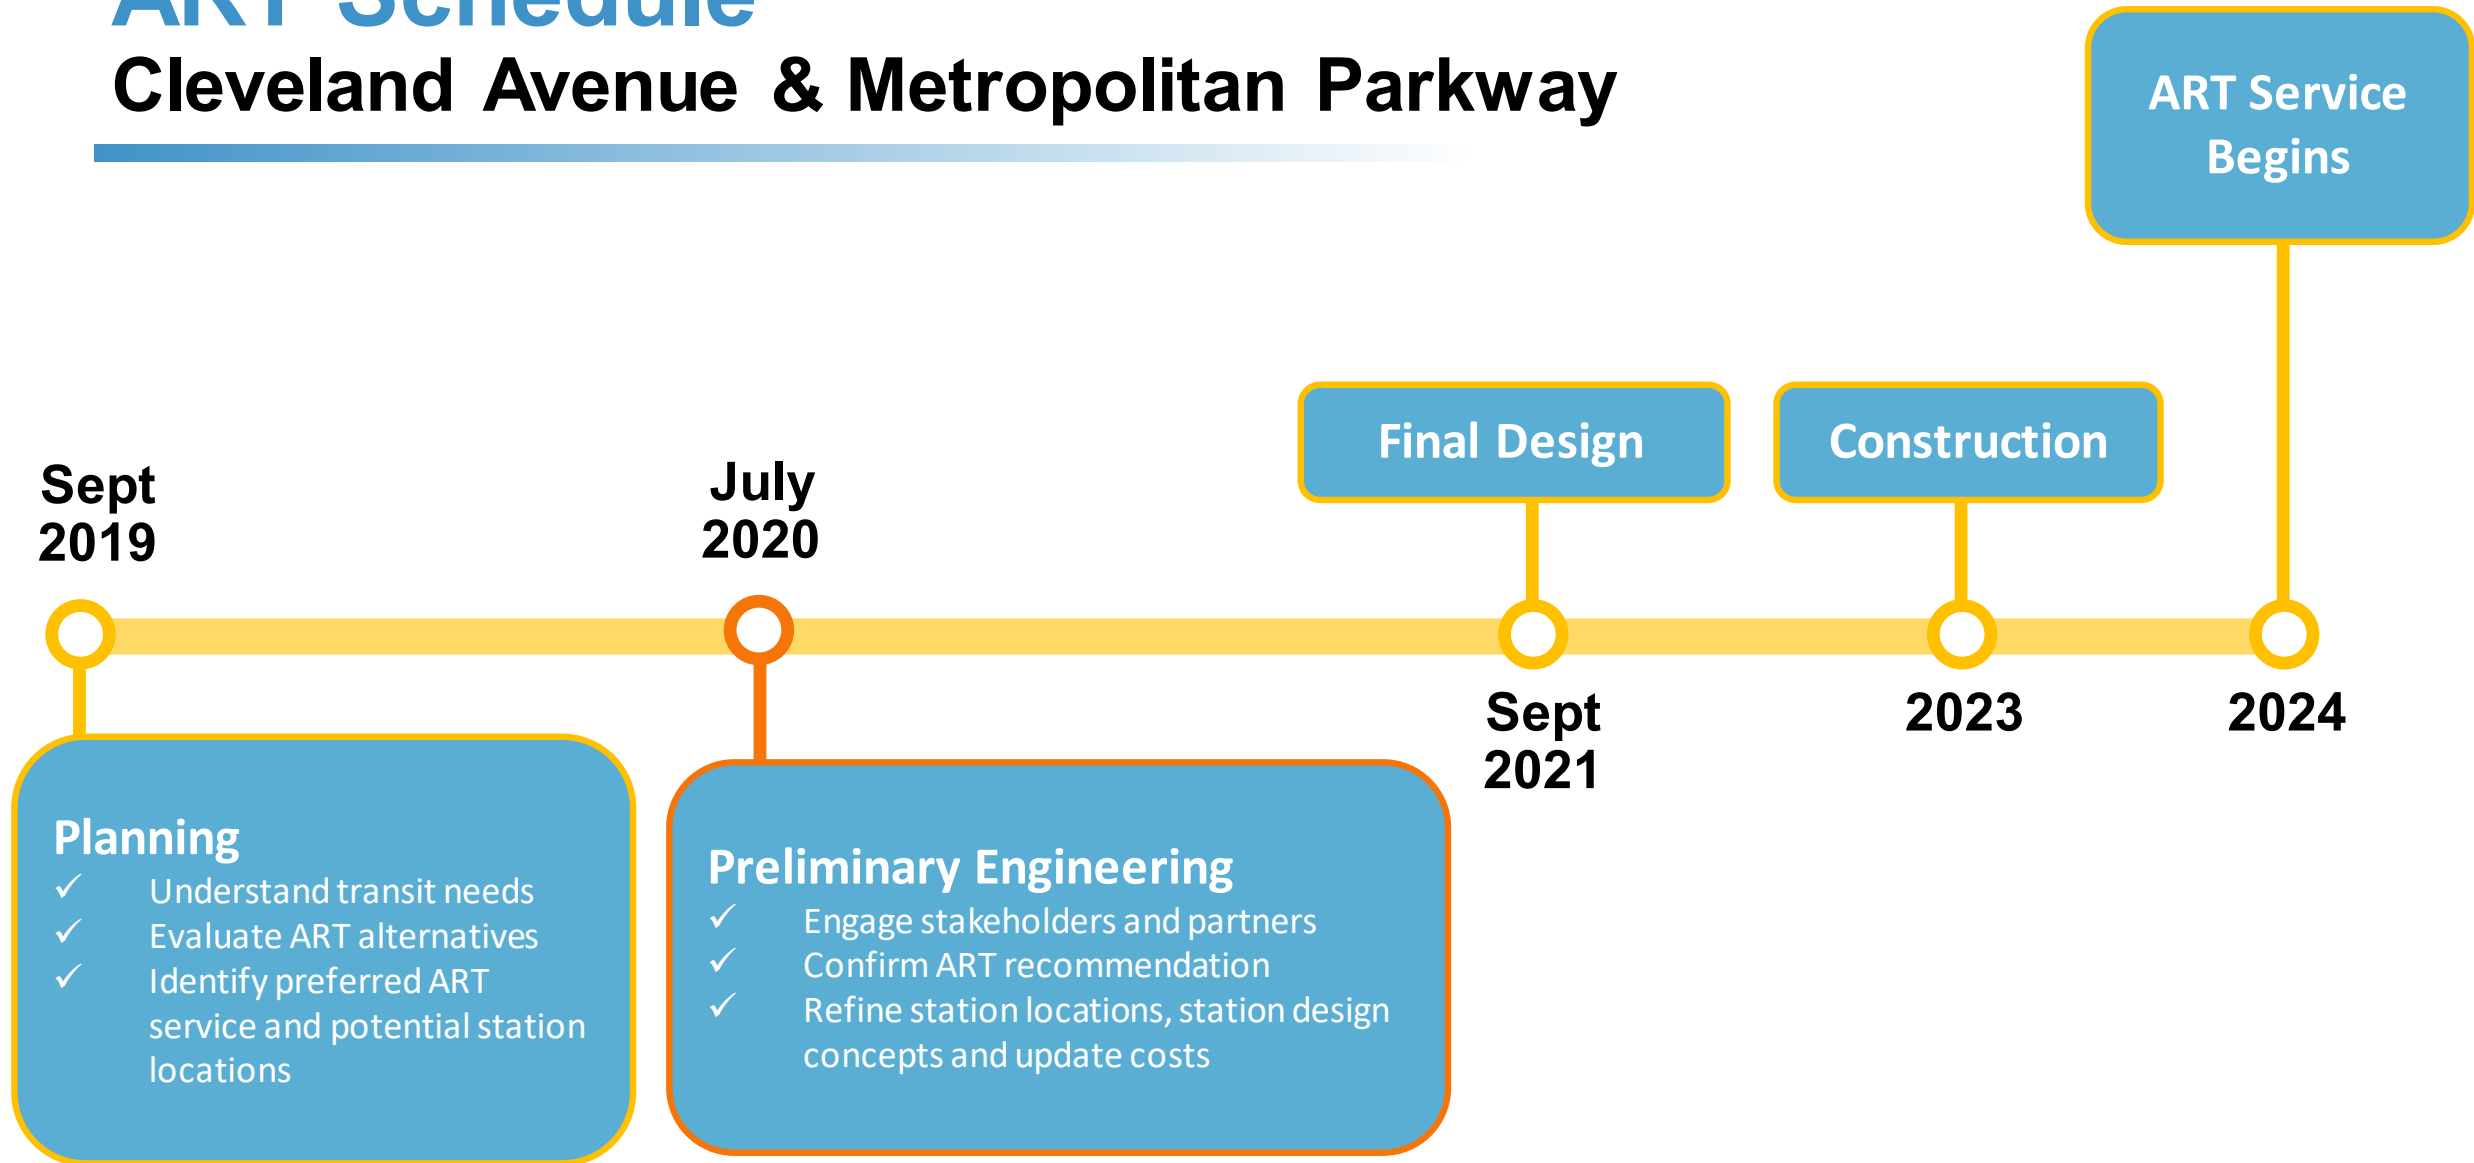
ART Schedule
Cleveland Avenue & Metropolitan Parkway

ART Service Begins

Final Design

Construction

Sept 2019

July 2020

Sept 2021

2023

2024

Planning
✓ Understand transit needs
✓ Evaluate ART alternatives
✓ Identify preferred ART service and potential station locations

Preliminary Engineering
✓ Engage stakeholders and partners
✓ Confirm ART recommendation
✓ Refine station locations, station design concepts and update costs